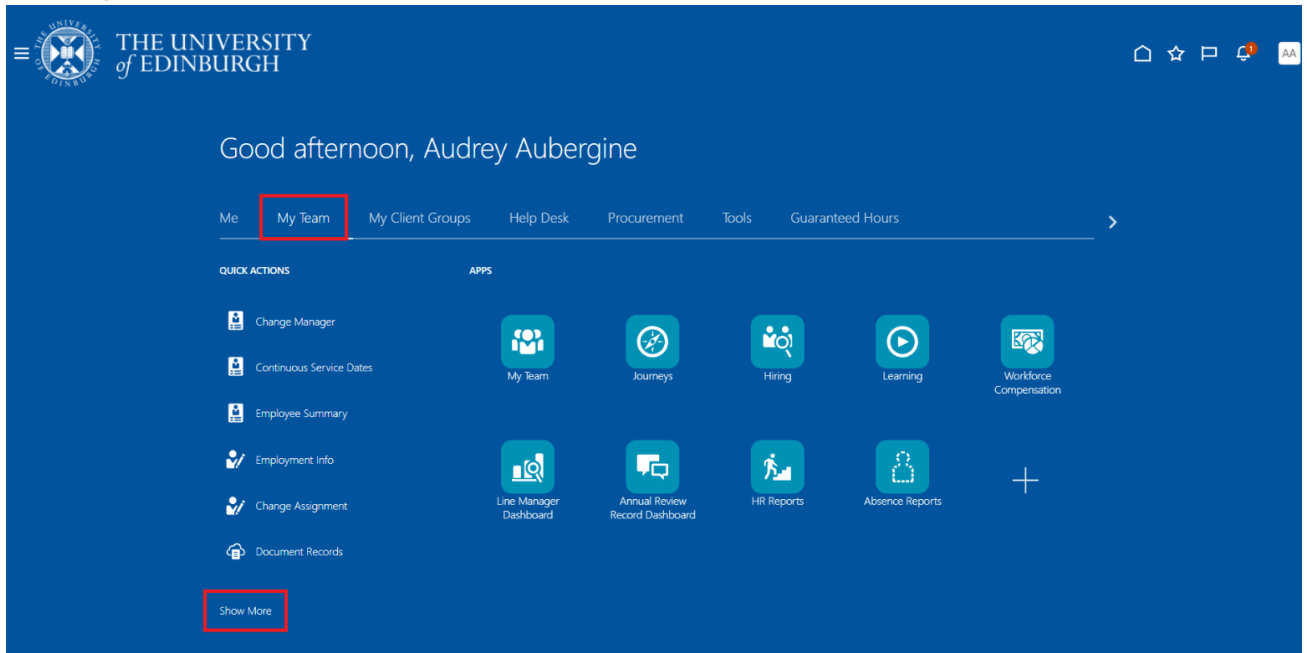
THE UNIVERSITY of EDINBURGH

1

AA

Good afternoon, Audrey Aubergine

Me

My Team

My Client Groups

Help Desk

Procurement

Tools

Guaranteed Hours

QUICK ACTIONS

Change Manager

Continuous Service Dates

Employee Summary

Employment Info

Change Assignment

Document Records

Show More

APPS

My Team

Journeys

Hiring

Learning

Workforce Compensation

Line Manager Dashboard

Annual Review Record Dashboard

HR Reports

Absence Reports